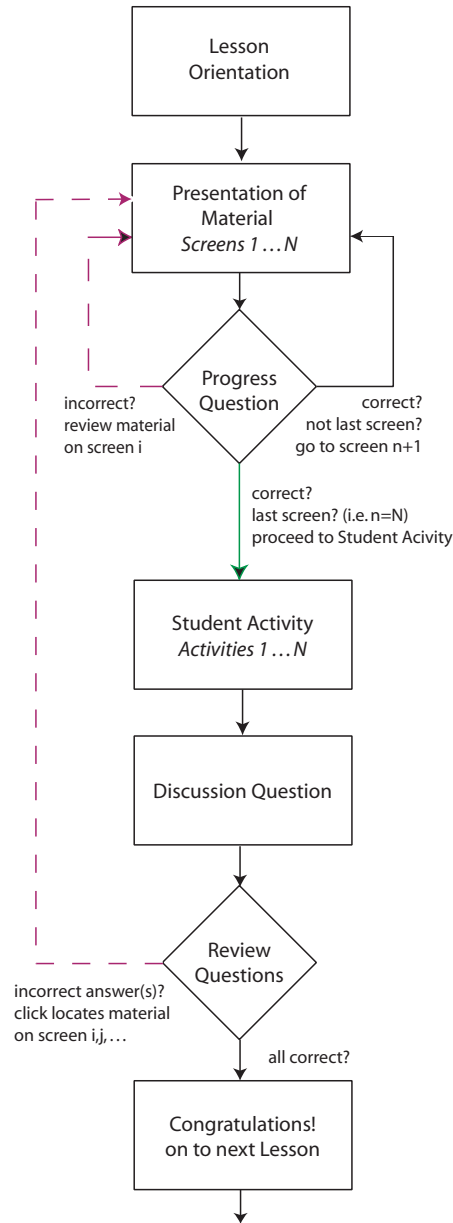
Lesson Orientation

Presentation of Material
*Screens 1 … N*

Progress Question

incorrect? review material on screen i

correct? not last screen? go to screen n+1

correct? last screen? (i.e. n=N) proceed to Student Acivity

Student Activity
*Activities 1 … N*

Discussion Question

Review Questions

incorrect answer(s)? click locates material on screen i,j,…

all correct?

Congratulations! on to next Lesson